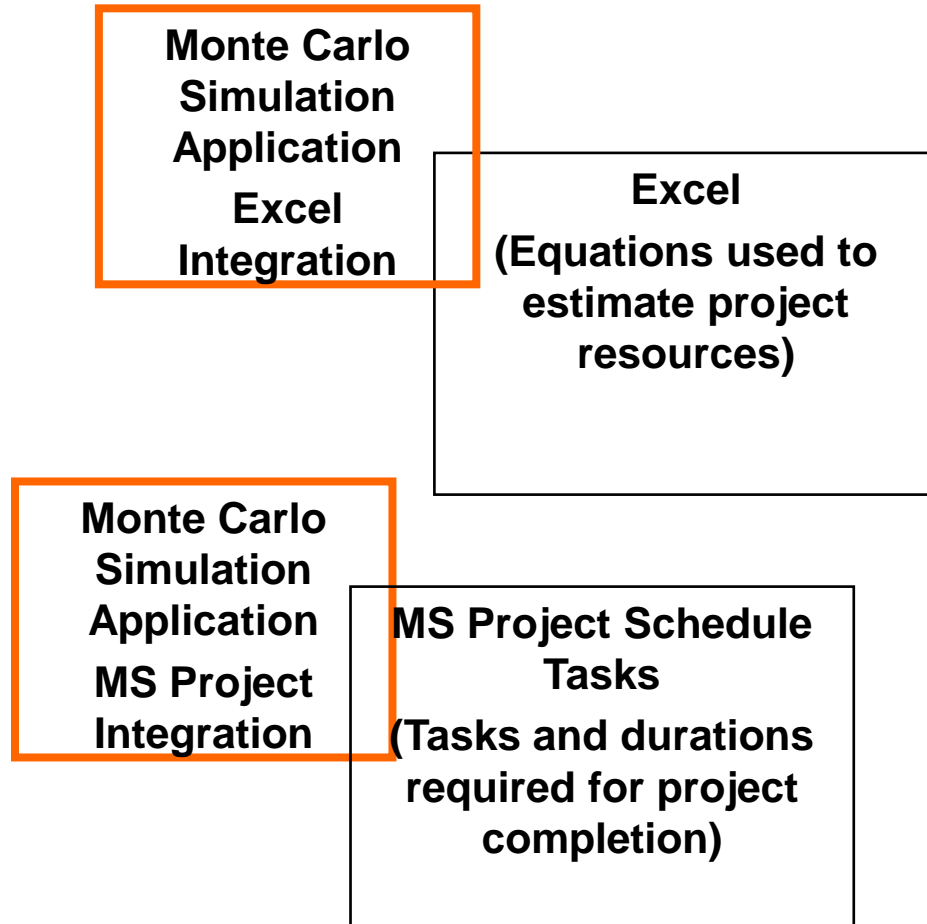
Monte Carlo Simulation Application

Excel Integration

Excel

(Equations used to estimate project resources)

Monte Carlo Simulation Application

MS Project Integration

MS Project Schedule Tasks

(Tasks and durations required for project completion)